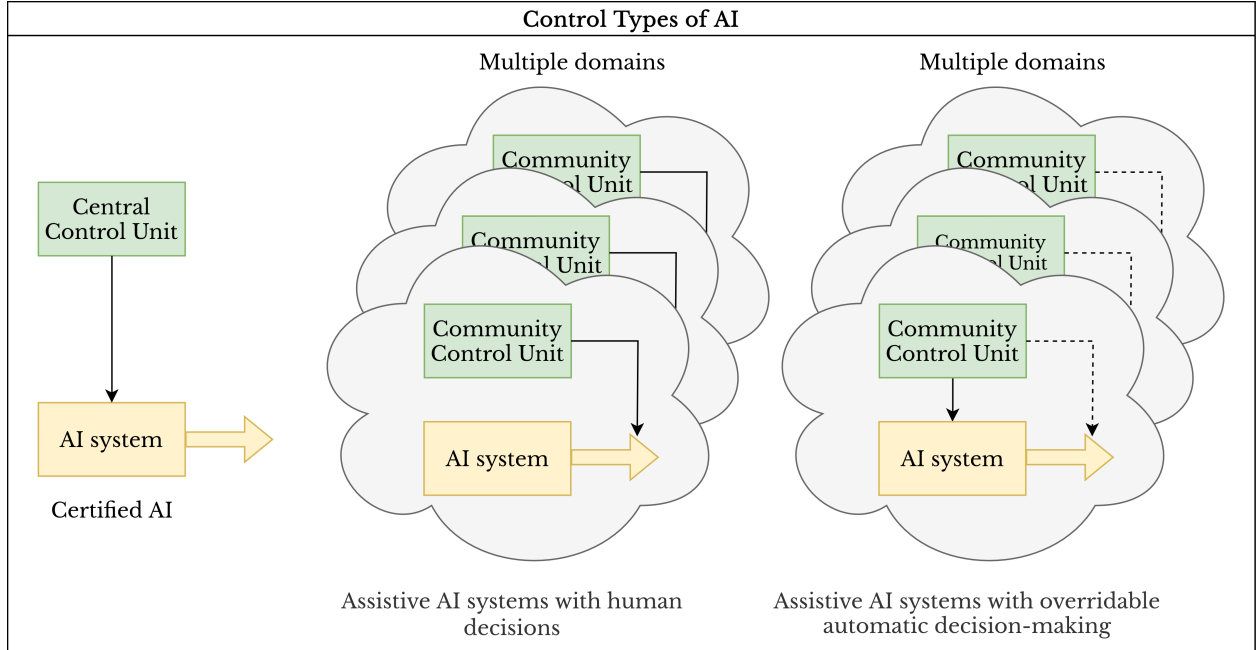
Control Types of AI

Central Control Unit

AI system

Certified AI

Multiple domains

Community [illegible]

Community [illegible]

Community Control Unit

AI system

Assistive AI systems with human decisions

Multiple domains

Community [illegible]

Community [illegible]

Community Control Unit

AI system

Assistive AI systems with overridable automatic decision-making